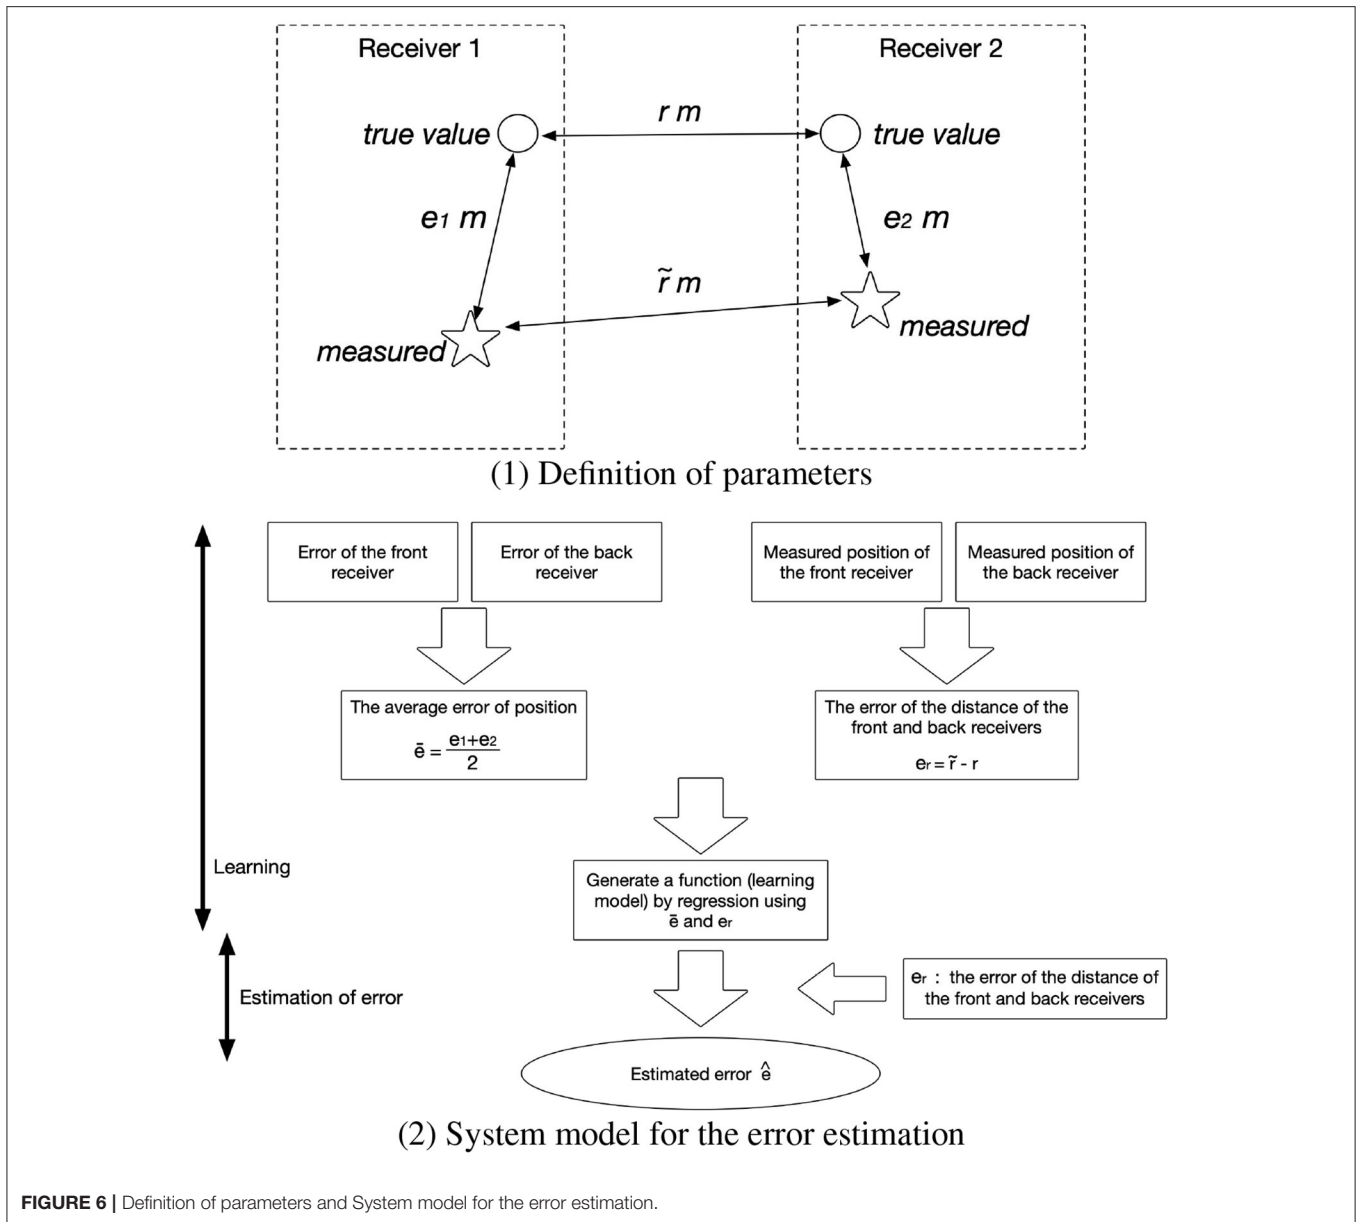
Receiver 1

Receiver 2

true value

$r$ m

true value

$e_1$ m

$e_2$ m

$\tilde{r}$ m

measured

measured

(1) Definition of parameters

Error of the front receiver

Error of the back receiver

Measured position of the front receiver

Measured position of the back receiver

The average error of position

$\bar{e} = \frac{e_1+e_2}{2}$

The error of the distance of the front and back receivers

$e_r = \tilde{r} - r$

Learning

Generate a function (learning model) by regression using $\bar{e}$ and $e_r$

Estimation of error

$e_r$ : the error of the distance of the front and back receivers

Estimated error $\hat{e}$

(2) System model for the error estimation

FIGURE 6 | Definition of parameters and System model for the error estimation.